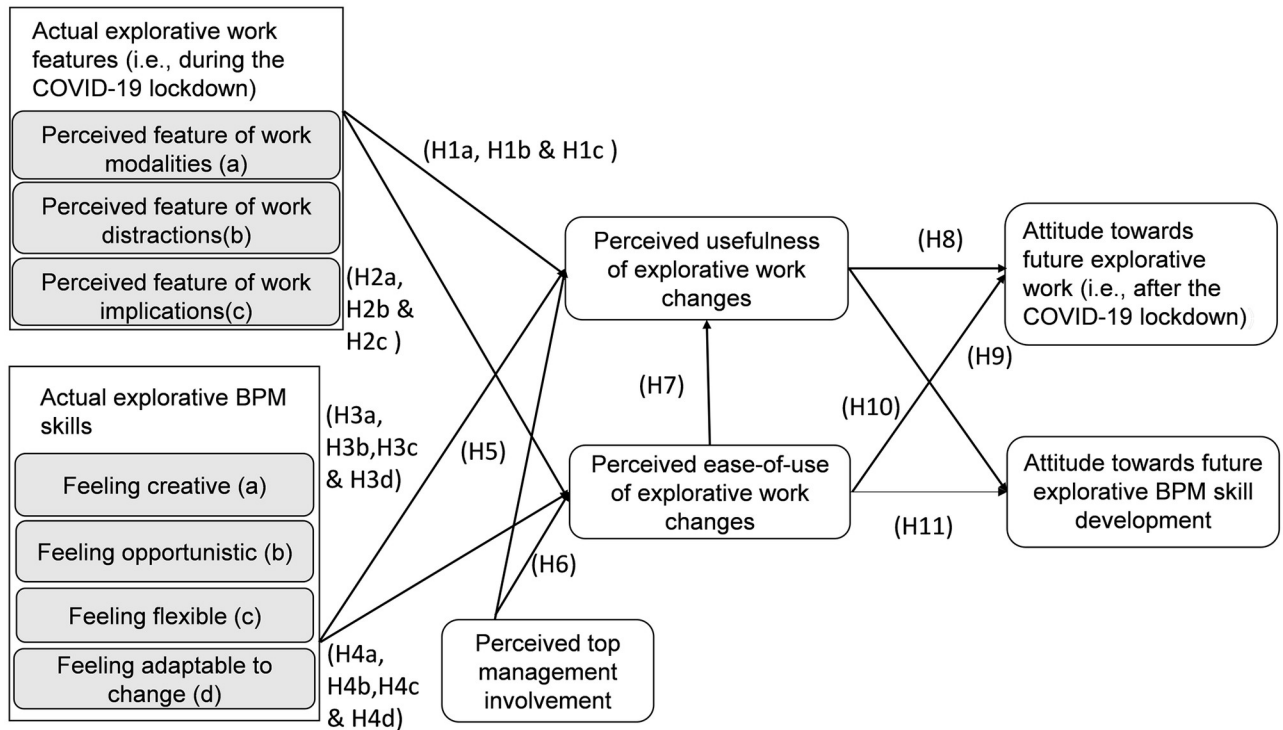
Actual explorative work features (i.e., during the COVID-19 lockdown)

Perceived feature of work modalities (a)

Perceived feature of work distractions(b)

Perceived feature of work implications(c)

Actual explorative BPM skills

Feeling creative (a)

Feeling opportunistic (b)

Feeling flexible (c)

Feeling adaptable to change (d)

(H1a, H1b & H1c )

(H2a, H2b & H2c )

(H3a, H3b,H3c & H3d)

(H4a, H4b,H4c & H4d)

(H5)

(H6)

Perceived top management involvement

Perceived usefulness of explorative work changes

(H7)

Perceived ease-of-use of explorative work changes

(H8)

(H9)

(H10)

(H11)

Attitude towards future explorative work (i.e., after the COVID-19 lockdown)

Attitude towards future explorative BPM skill development